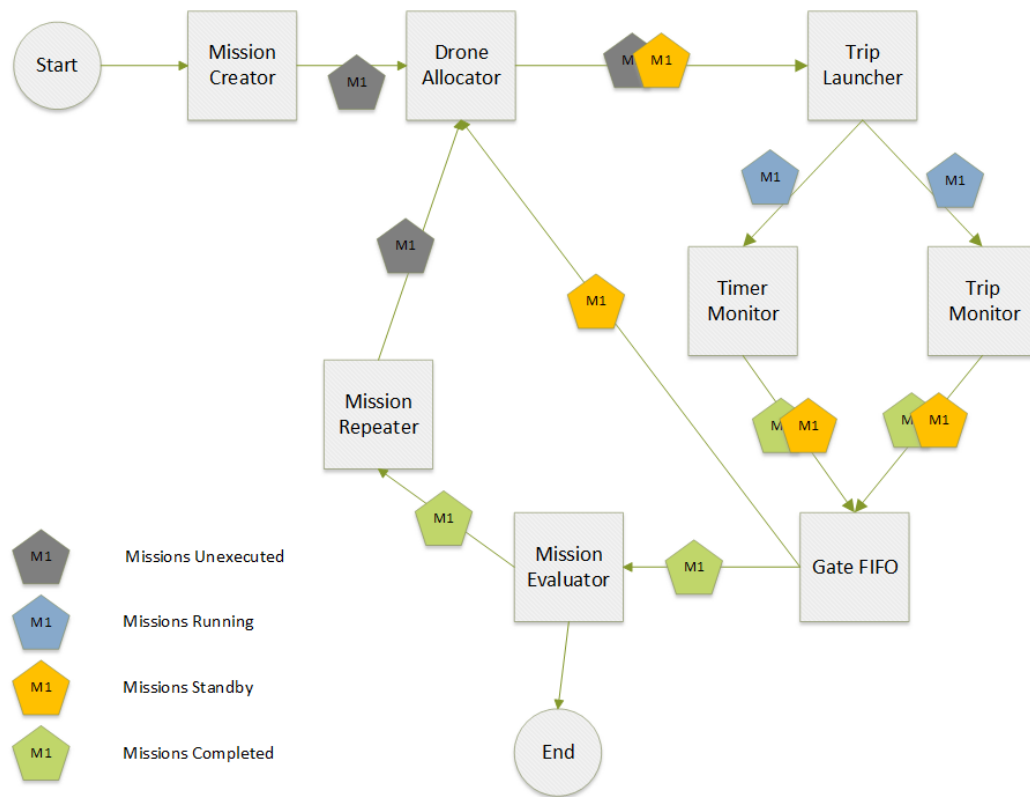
Start

Mission Creator

M1

Drone Allocator

M M1

Trip Launcher

M1

M1

Timer Monitor

Trip Monitor

M1

M1

M M1

M M1

Mission Repeater

M1

Gate FIFO

M1

Mission Evaluator

M1

End

M1 Missions Unexecuted

M1 Missions Running

M1 Missions Standby

M1 Missions Completed